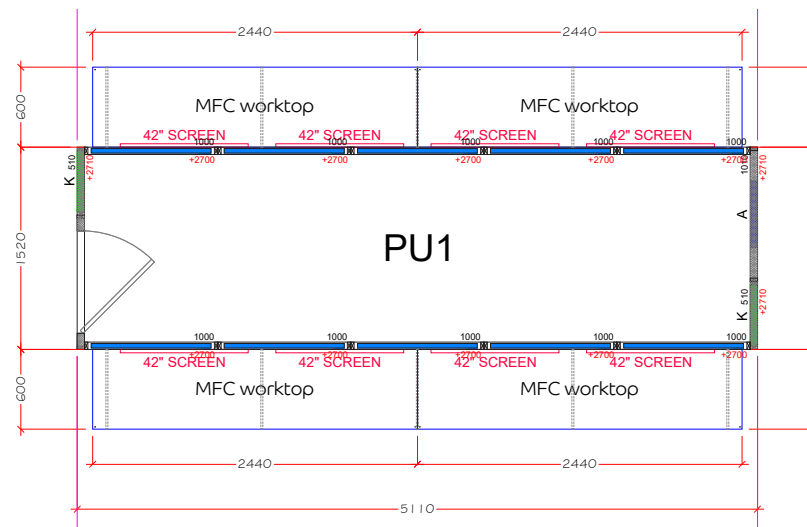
2440
2440
600
MFC worktop
MFC worktop
42" SCREEN
42" SCREEN
42" SCREEN
42" SCREEN
1000
1000
1000
1000
1000
+2700
+2700
+2700
+2700
+2700
K 510
+2710
1000
+2710
1520
PU1
A
K 510
+2710
1000
1000
1000
1000
1000
+2700
+2700
+2700
+2700
+2700
42" SCREEN
42" SCREEN
42" SCREEN
42" SCREEN
600
MFC worktop
MFC worktop
2440
2440
5110